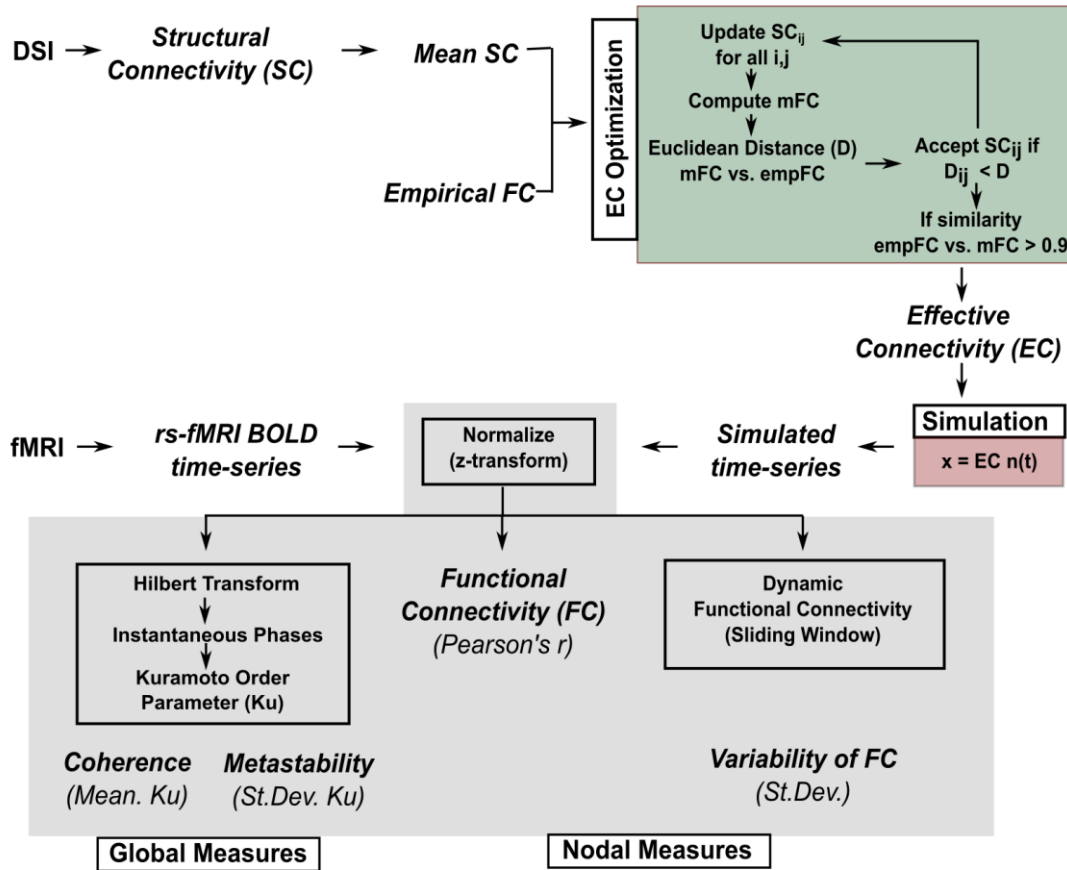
DSI → Structural Connectivity (SC) → Mean SC

Empirical FC

EC Optimization

Update $SC_{ij}$ for all i,j

Compute mFC

Euclidean Distance (D) mFC vs. empFC

Accept $SC_{ij}$ if $D_{ij}$ < D

If similarity empFC vs. mFC > 0.9

Effective Connectivity (EC)

Simulation

x = EC n(t)

fMRI → rs-fMRI BOLD time-series

Normalize (z-transform)

Simulated time-series

Hilbert Transform

Instantaneous Phases

Kuramoto Order Parameter (Ku)

Functional Connectivity (FC)
(Pearson's r)

Dynamic Functional Connectivity (Sliding Window)

Coherence
(Mean. Ku)

Metastability
(St.Dev. Ku)

Variability of FC
(St.Dev.)

Global Measures

Nodal Measures